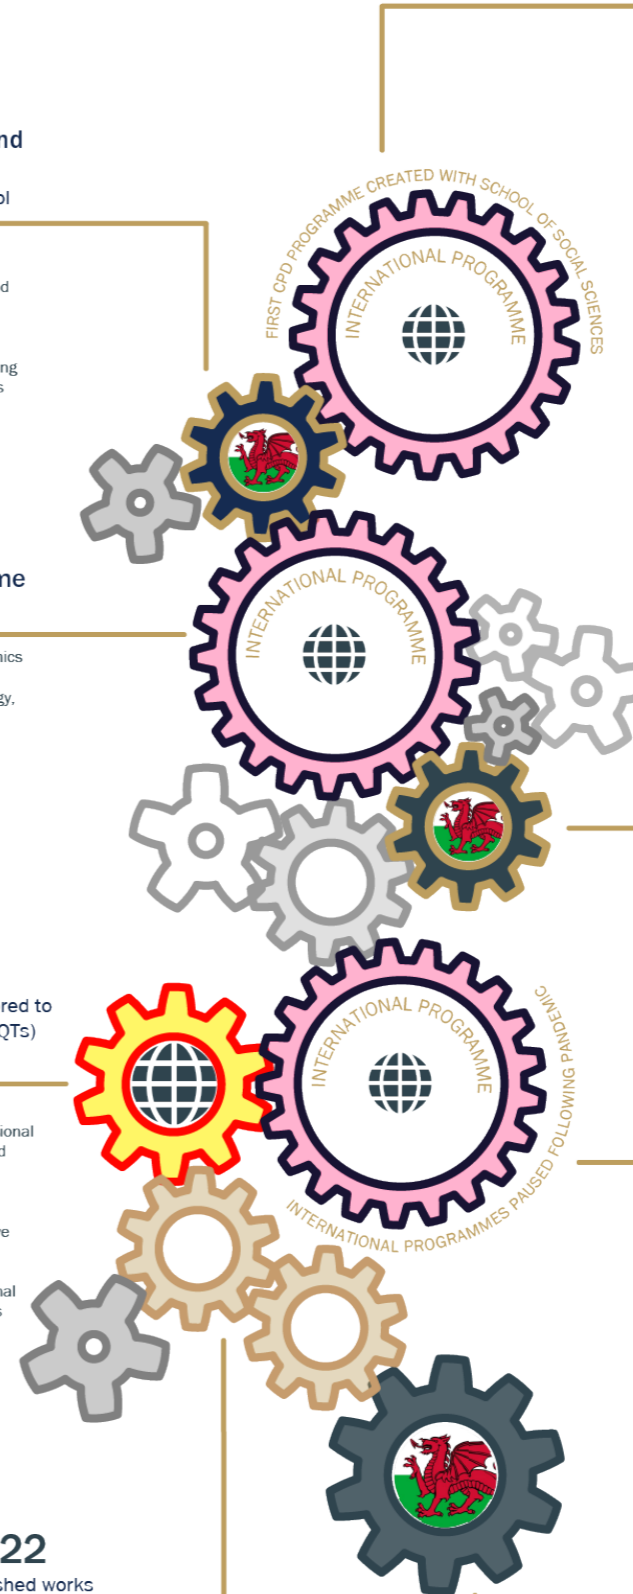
nd

ol

d

ng
s

FIRST CPD PROGRAMME CREATED WITH SCHOOL OF SOCIAL SCIENCES

INTERNATIONAL PROGRAMME

ne

nics

gy,

INTERNATIONAL PROGRAMME

red to
QTs)

ional
d

re

nal
s

INTERNATIONAL PROGRAMME

INTERNATIONAL PROGRAMMES PAUSED FOLLOWING PANDEMIC

22
shed works